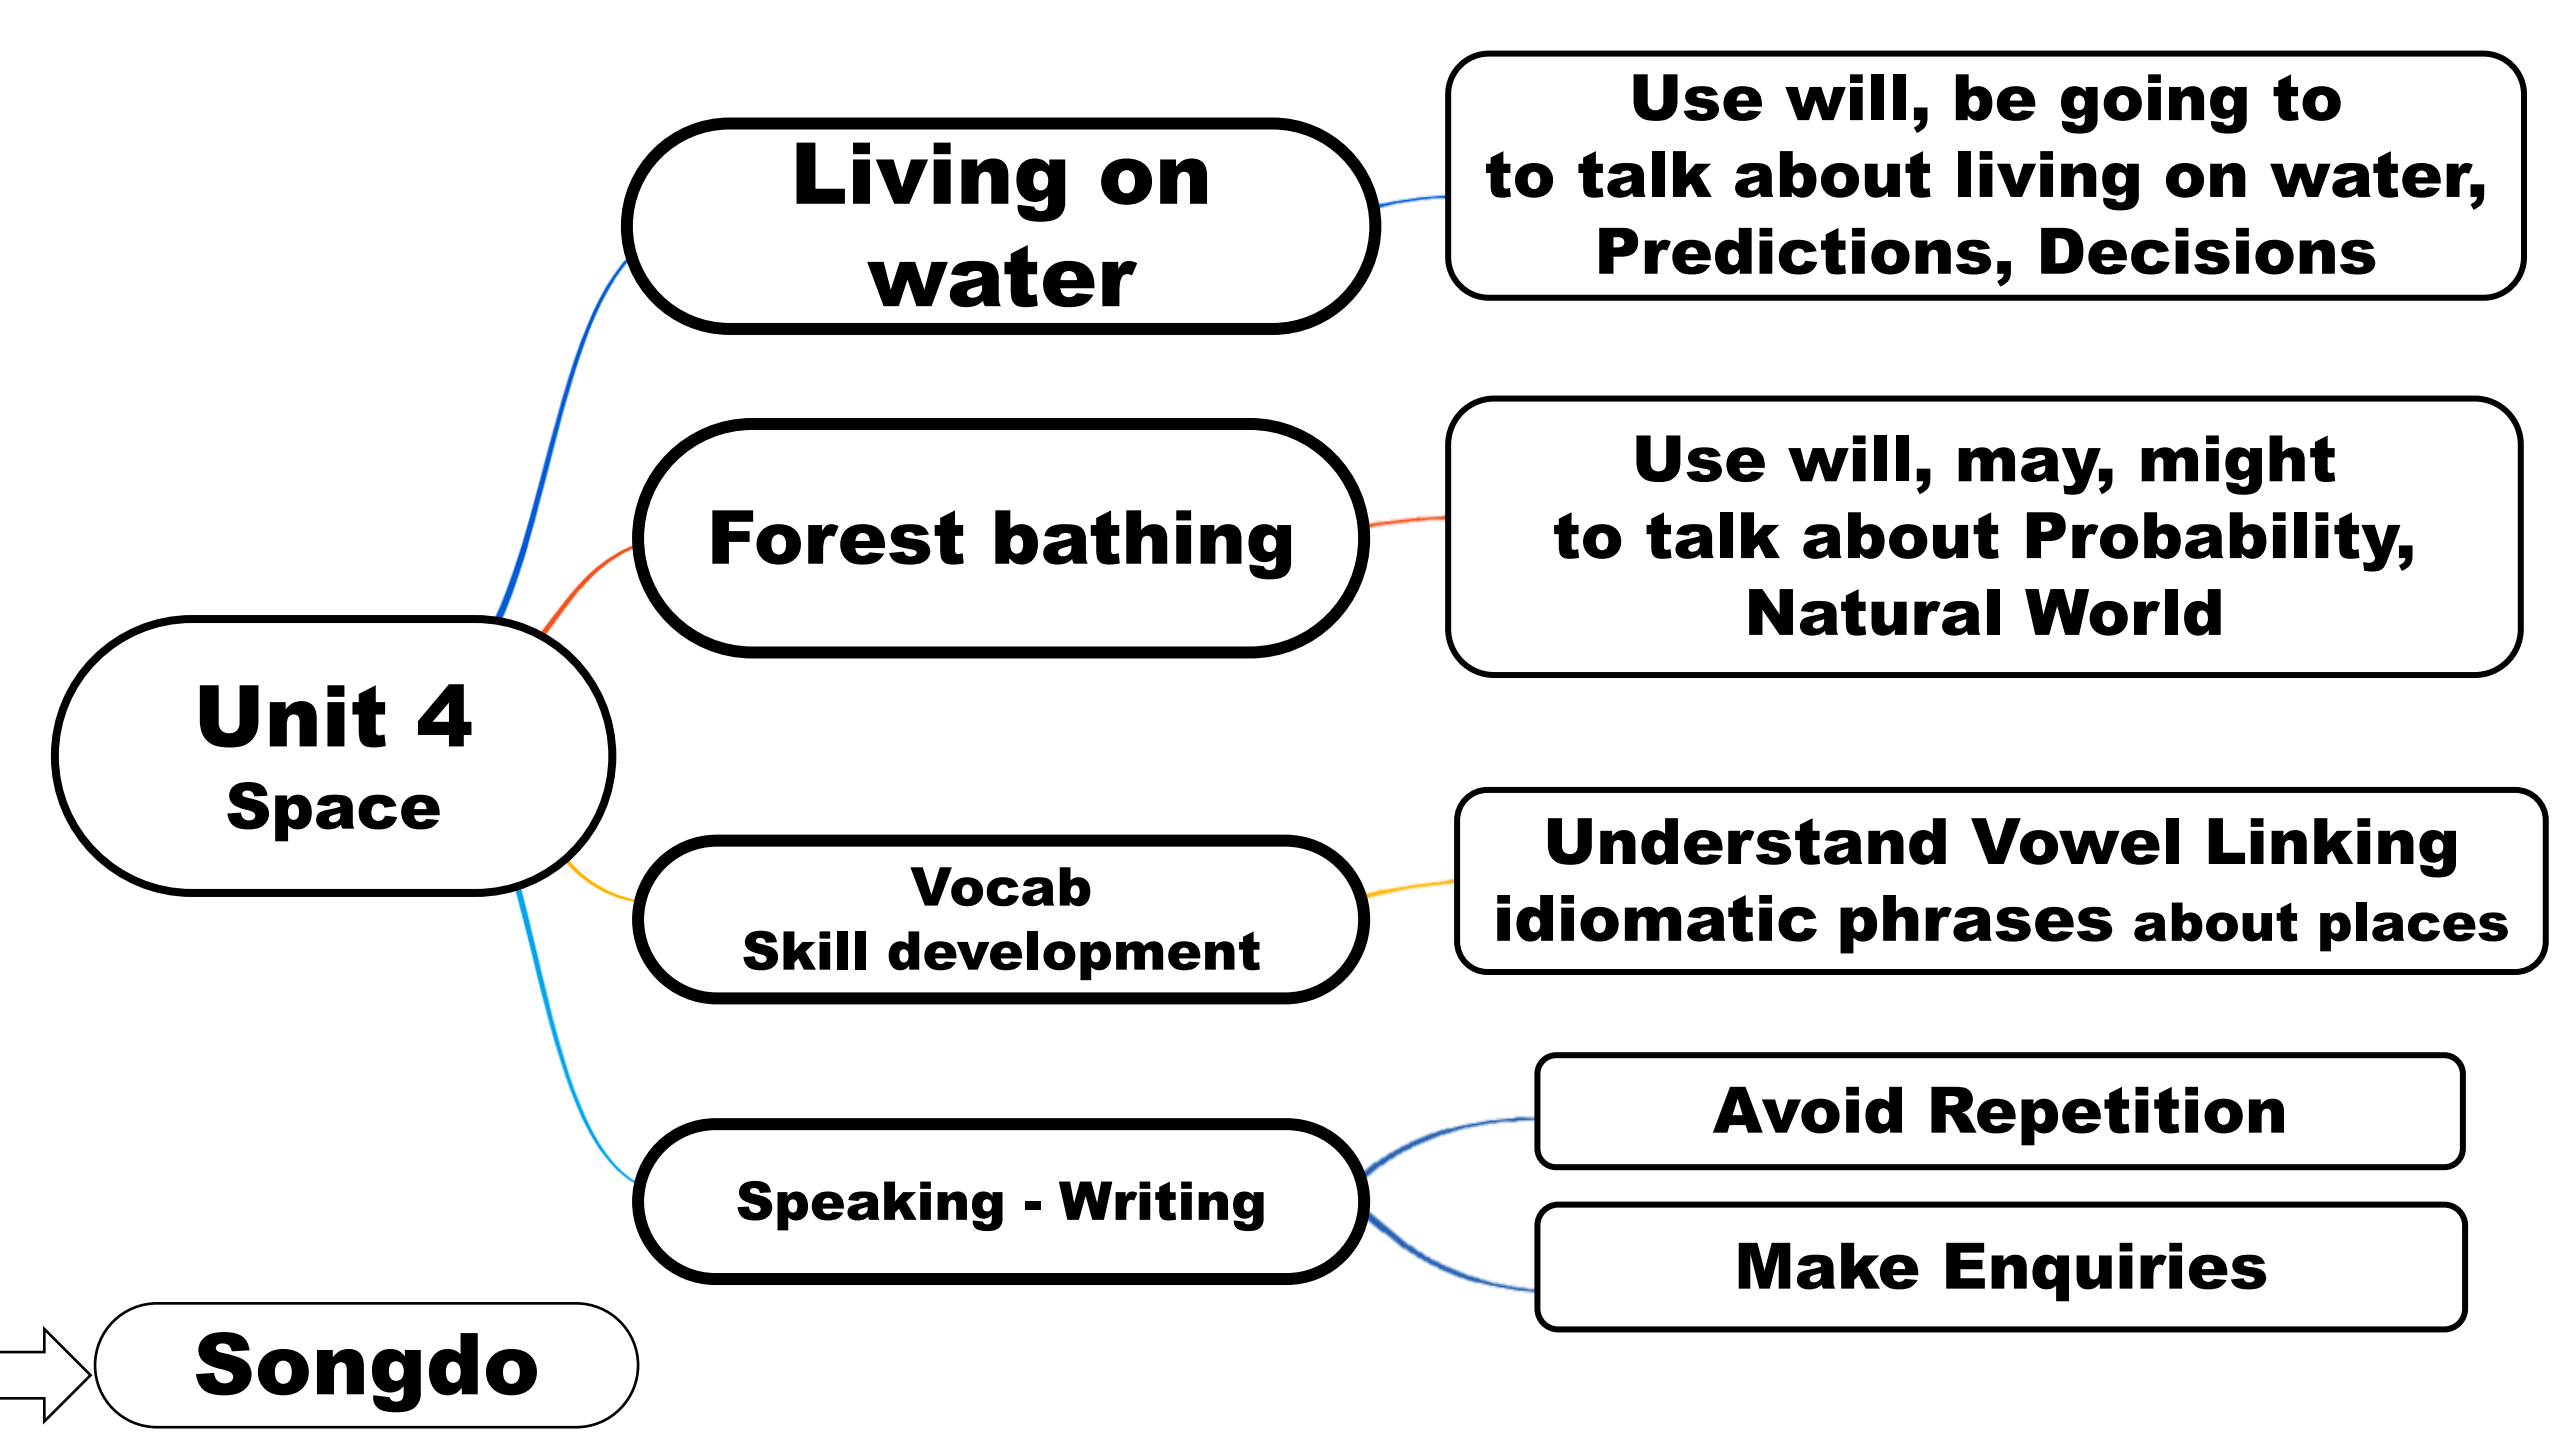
Unit 4
Space

Living on water

Use will, be going to to talk about living on water, Predictions, Decisions

Forest bathing

Use will, may, might to talk about Probability, Natural World

Vocab
Skill development

Understand Vowel Linking
idiomatic phrases about places

Speaking - Writing

Avoid Repetition

Make Enquiries

Songdo